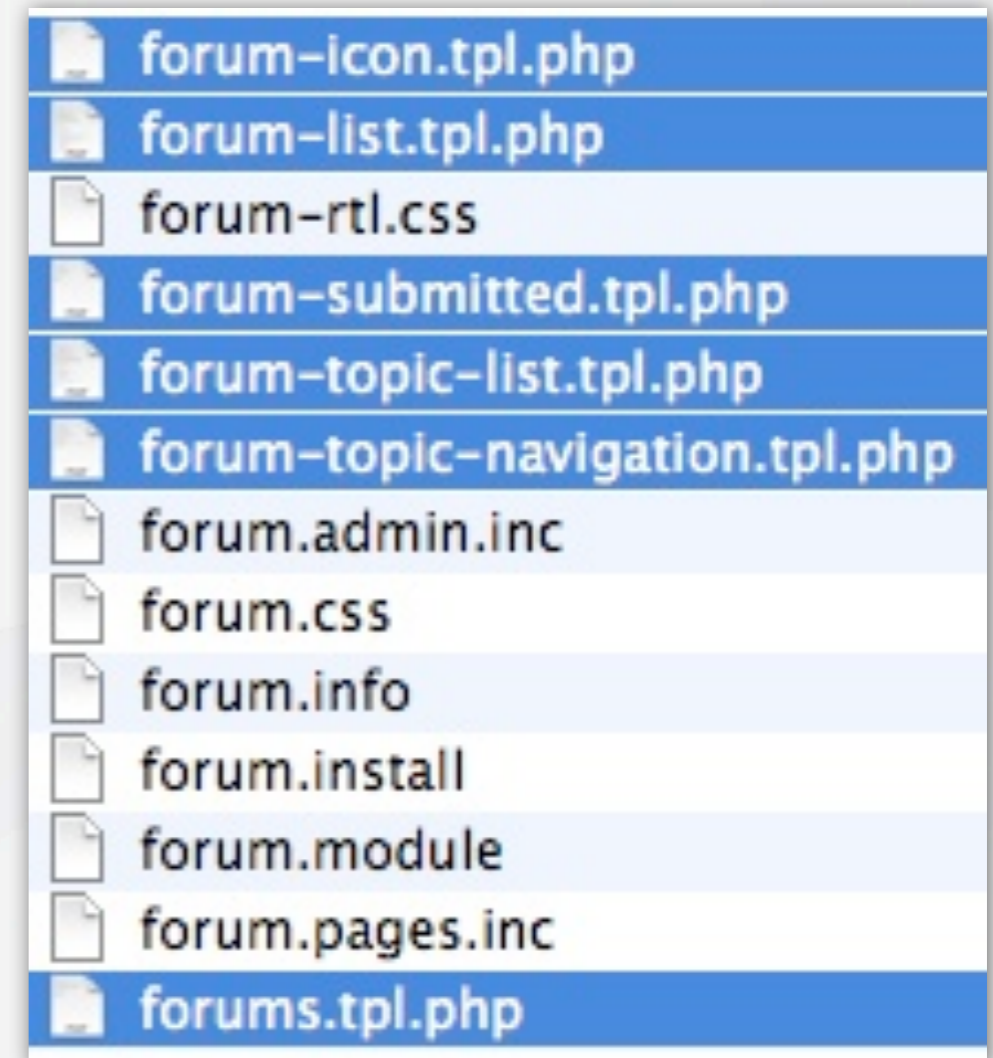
forum-icon.tpl.php
forum-list.tpl.php
forum-rtl.css
forum-submitted.tpl.php
forum-topic-list.tpl.php
forum-topic-navigation.tpl.php
forum.admin.inc
forum.css
forum.info
forum.install
forum.module
forum.pages.inc
forums.tpl.php